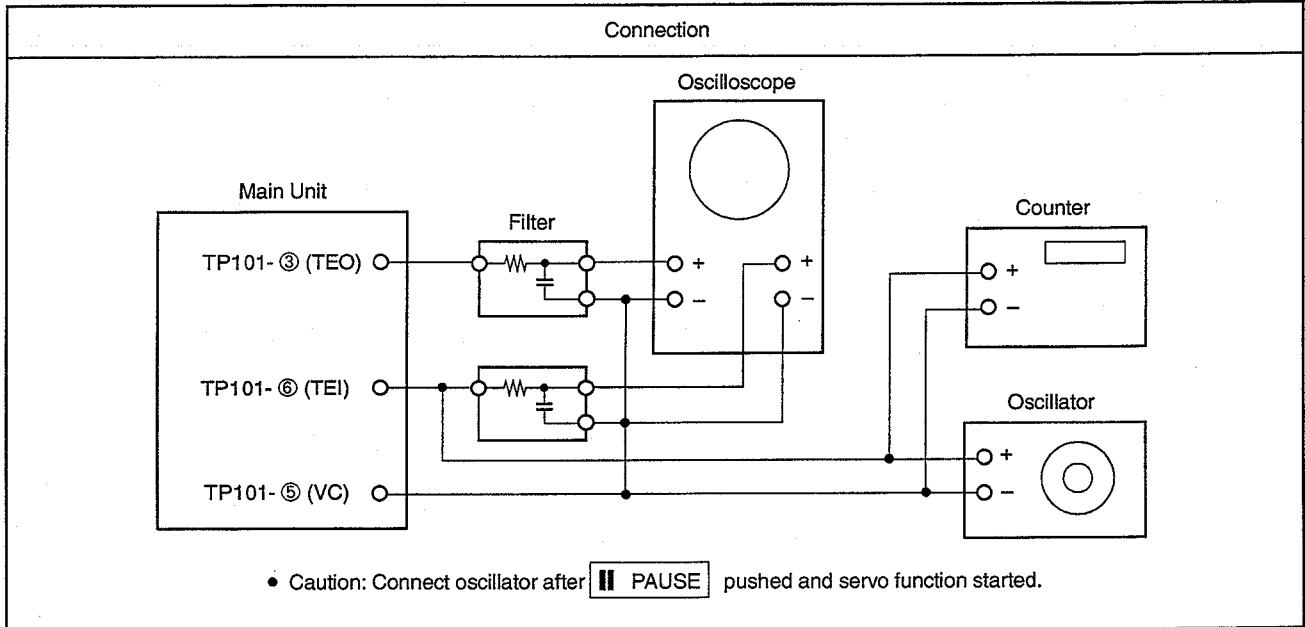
Connection

Oscilloscope

Main Unit

Filter

Counter

TP101- ③ (TEO)

+

−

+

−

+

−

TP101- ⑥ (TEI)

Oscillator

+

TP101- ⑤ (VC)

−

• Caution: Connect oscillator after ‖ PAUSE pushed and servo function started.